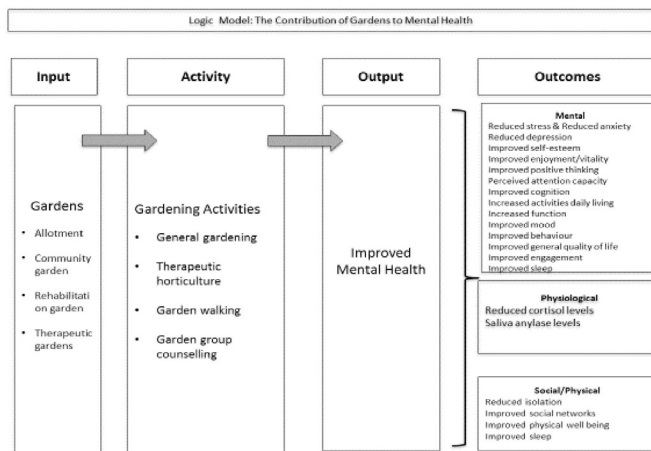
Logic Model: The Contribution of Gardens to Mental Health

Input

Activity

Output

Outcomes

Gardens

• Allotment

• Community garden

• Rehabilitati on garden

• Therapeutic gardens

Gardening Activities

• General gardening

• Therapeutic horticulture

• Garden walking

• Garden group counselling

Improved Mental Health

Mental
Reduced stress & Reduced anxiety
Reduced depression
Improved self-esteem
Improved enjoyment/vitality
Improved positive thinking
Perceived attention capacity
Improved cognition
Increased activities daily living
Increased function
Improved mood
Improved behaviour
Improved general quality of life
Improved engagement
Improved sleep

Physiological
Reduced cortisol levels
Saliva anylase levels

Social/Physical
Reduced isolation
Improved social networks
Improved physical well being
Improved sleep